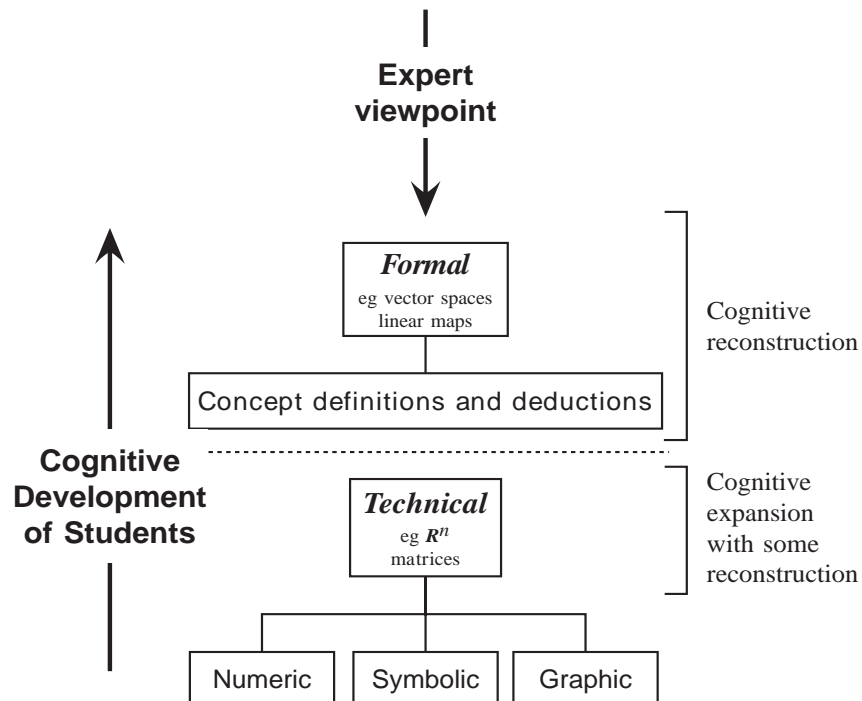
Expert viewpoint

Formal
eg vector spaces
linear maps

Concept definitions and deductions

Cognitive reconstruction

Cognitive Development of Students

Technical
eg $\boldsymbol{R}^n$
matrices

Cognitive expansion with some reconstruction

Numeric

Symbolic

Graphic